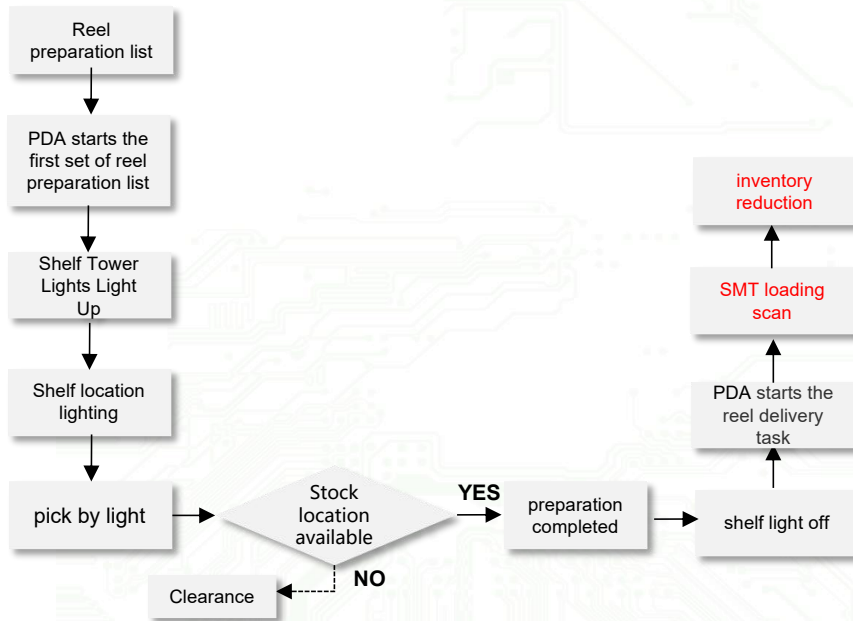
Reel preparation list

PDA starts the first set of reel preparation list

Shelf Tower Lights Light Up

Shelf location lighting

pick by light

Stock location available

YES

NO

Clearance

preparation completed

shelf light off

PDA starts the reel delivery task

SMT loading scan

inventory reduction